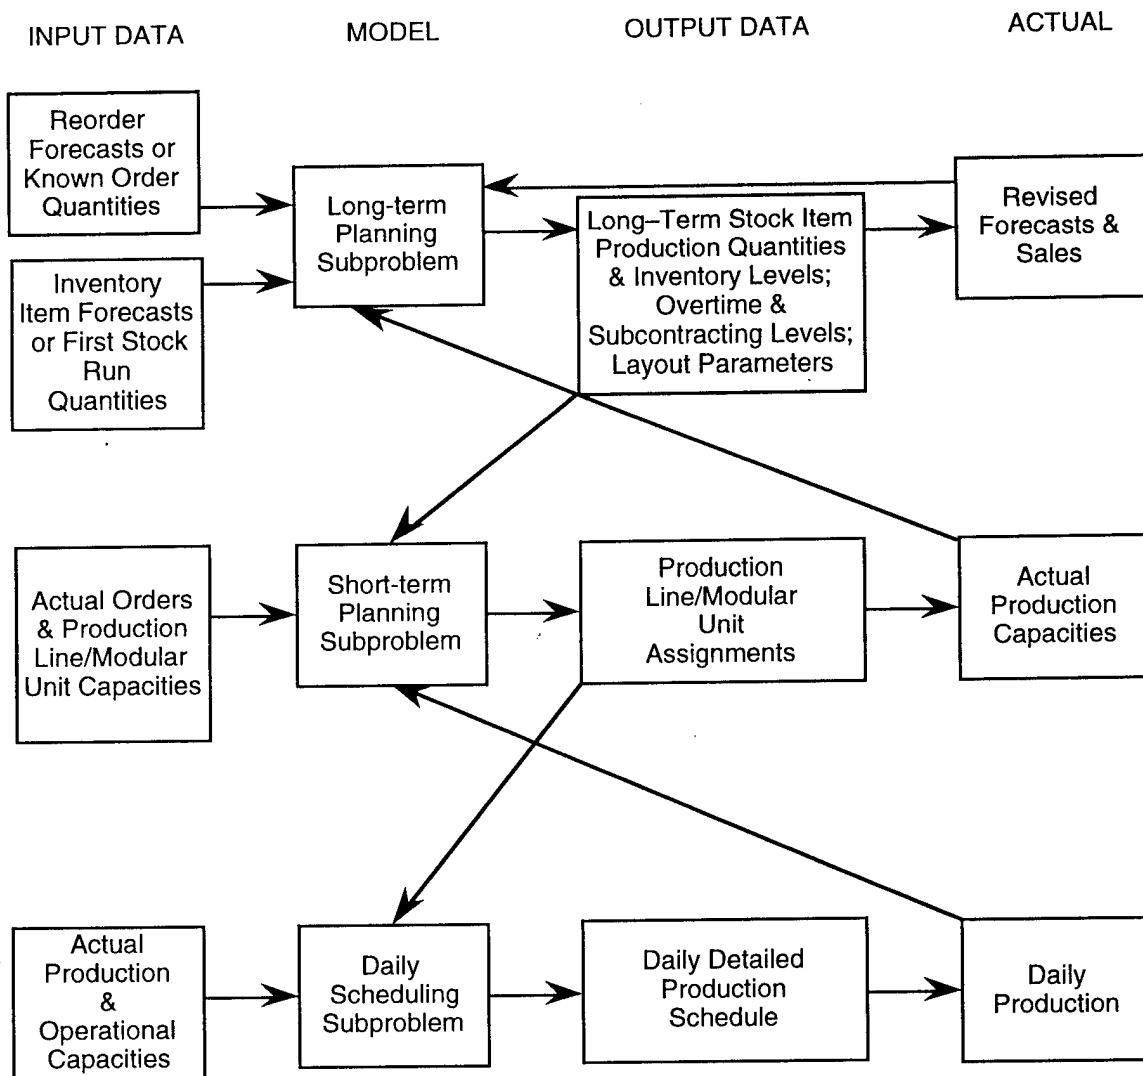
INPUT DATA

MODEL

OUTPUT DATA

ACTUAL

Reorder Forecasts or Known Order Quantities

Inventory Item Forecasts or First Stock Run Quantities

Long-term Planning Subproblem

Long–Term Stock Item Production Quantities & Inventory Levels; Overtime & Subcontracting Levels; Layout Parameters

Revised Forecasts & Sales

Actual Orders & Production Line/Modular Unit Capacities

Short-term Planning Subproblem

Production Line/Modular Unit Assignments

Actual Production Capacities

Actual Production & Operational Capacities

Daily Scheduling Subproblem

Daily Detailed Production Schedule

Daily Production